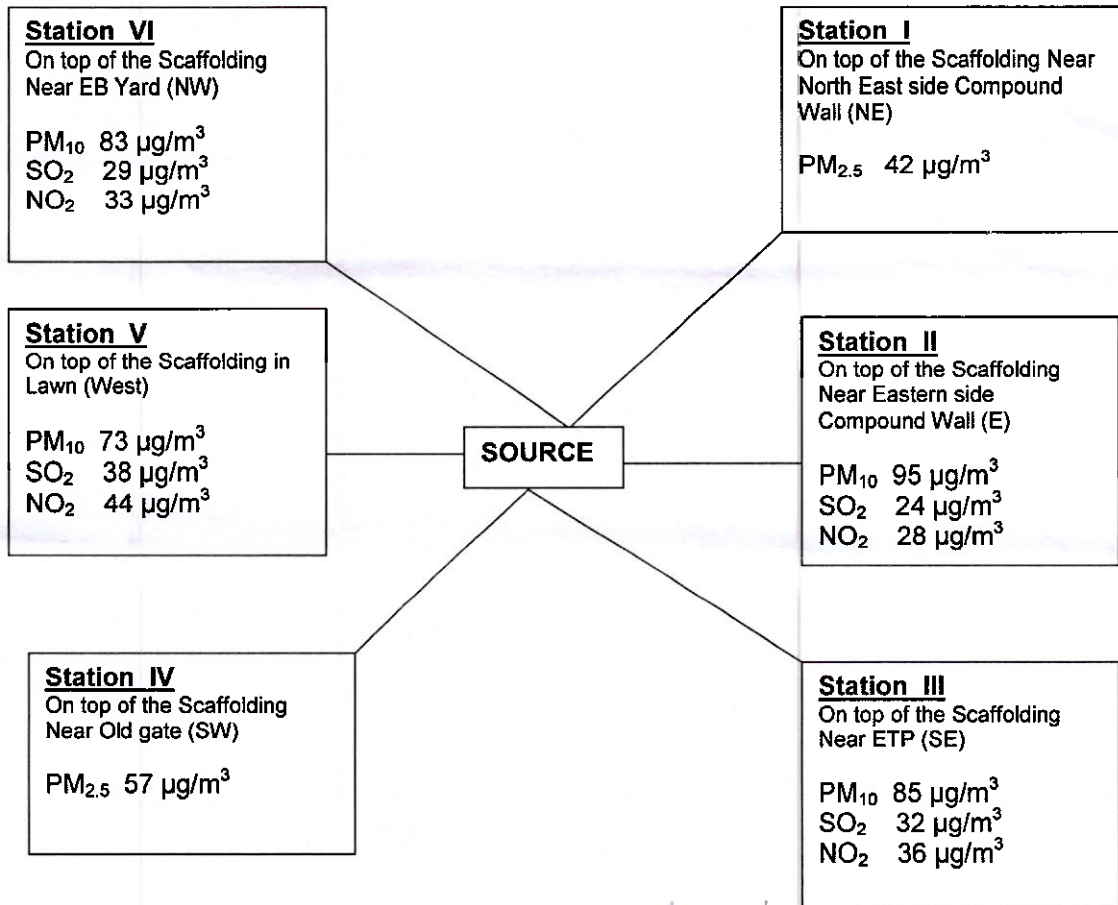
**Station VI**
On top of the Scaffolding Near EB Yard (NW)

$PM_{10}$ 83 µg/m$^3$
$SO_2$ 29 µg/m$^3$
$NO_2$ 33 µg/m$^3$

**Station I**
On top of the Scaffolding Near North East side Compound Wall (NE)

$PM_{2.5}$ 42 µg/m$^3$

**Station V**
On top of the Scaffolding in Lawn (West)

$PM_{10}$ 73 µg/m$^3$
$SO_2$ 38 µg/m$^3$
$NO_2$ 44 µg/m$^3$

SOURCE

**Station II**
On top of the Scaffolding Near Eastern side Compound Wall (E)

$PM_{10}$ 95 µg/m$^3$
$SO_2$ 24 µg/m$^3$
$NO_2$ 28 µg/m$^3$

**Station IV**
On top of the Scaffolding Near Old gate (SW)

$PM_{2.5}$ 57 µg/m$^3$

**Station III**
On top of the Scaffolding Near ETP (SE)

$PM_{10}$ 85 µg/m$^3$
$SO_2$ 32 µg/m$^3$
$NO_2$ 36 µg/m$^3$